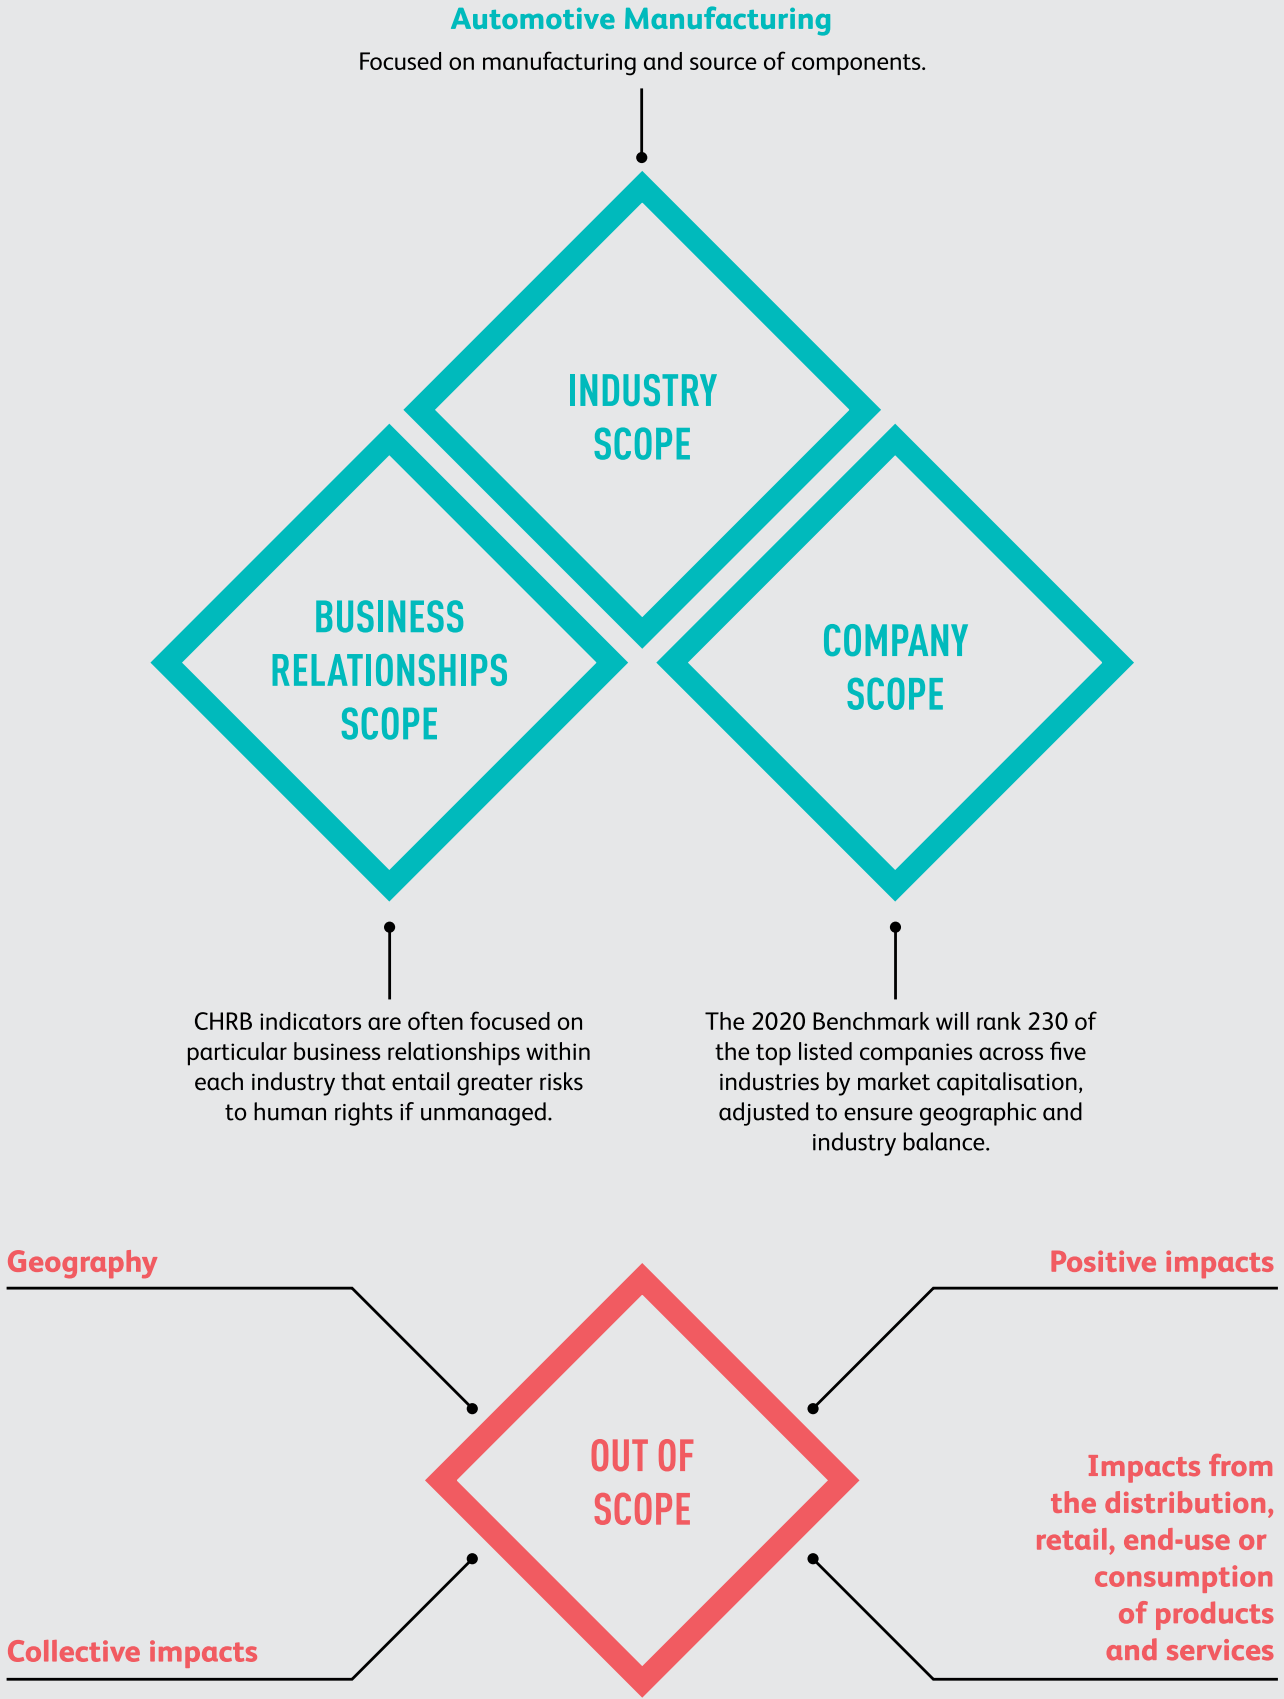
Automotive Manufacturing

Focused on manufacturing and source of components.

INDUSTRY SCOPE

BUSINESS RELATIONSHIPS SCOPE

COMPANY SCOPE

CHRB indicators are often focused on particular business relationships within each industry that entail greater risks to human rights if unmanaged.

The 2020 Benchmark will rank 230 of the top listed companies across five industries by market capitalisation, adjusted to ensure geographic and industry balance.

Geography

Positive impacts

OUT OF SCOPE

Impacts from the distribution, retail, end-use or consumption of products and services

Collective impacts